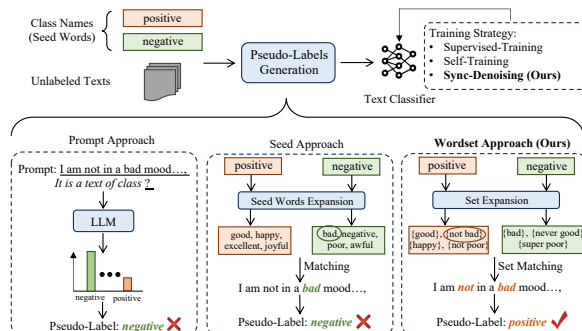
Class Names (Seed Words)

positive

negative

Unlabeled Texts

Pseudo-Labels Generation

Text Classifier

Training Strategy:
- Supervised-Training
- Self-Training
- Sync-Denoising (Ours)

Prompt Approach

Prompt: I am not in a bad mood…, It is a text of class ?

LLM

negative

positive

Pseudo-Label: negative

Seed Approach

positive

negative

Seed Words Expansion

good, happy, excellent, joyful

bad, negative, poor, awful

Matching

I am not in a bad mood…,

Pseudo-Label: negative

Wordset Approach (Ours)

positive

negative

Set Expansion

{good}, {not bad} {happy}, {not poor}

{bad}, {never good} {super poor}

Set Matching

I am not in a bad mood…,

Pseudo-Label: positive